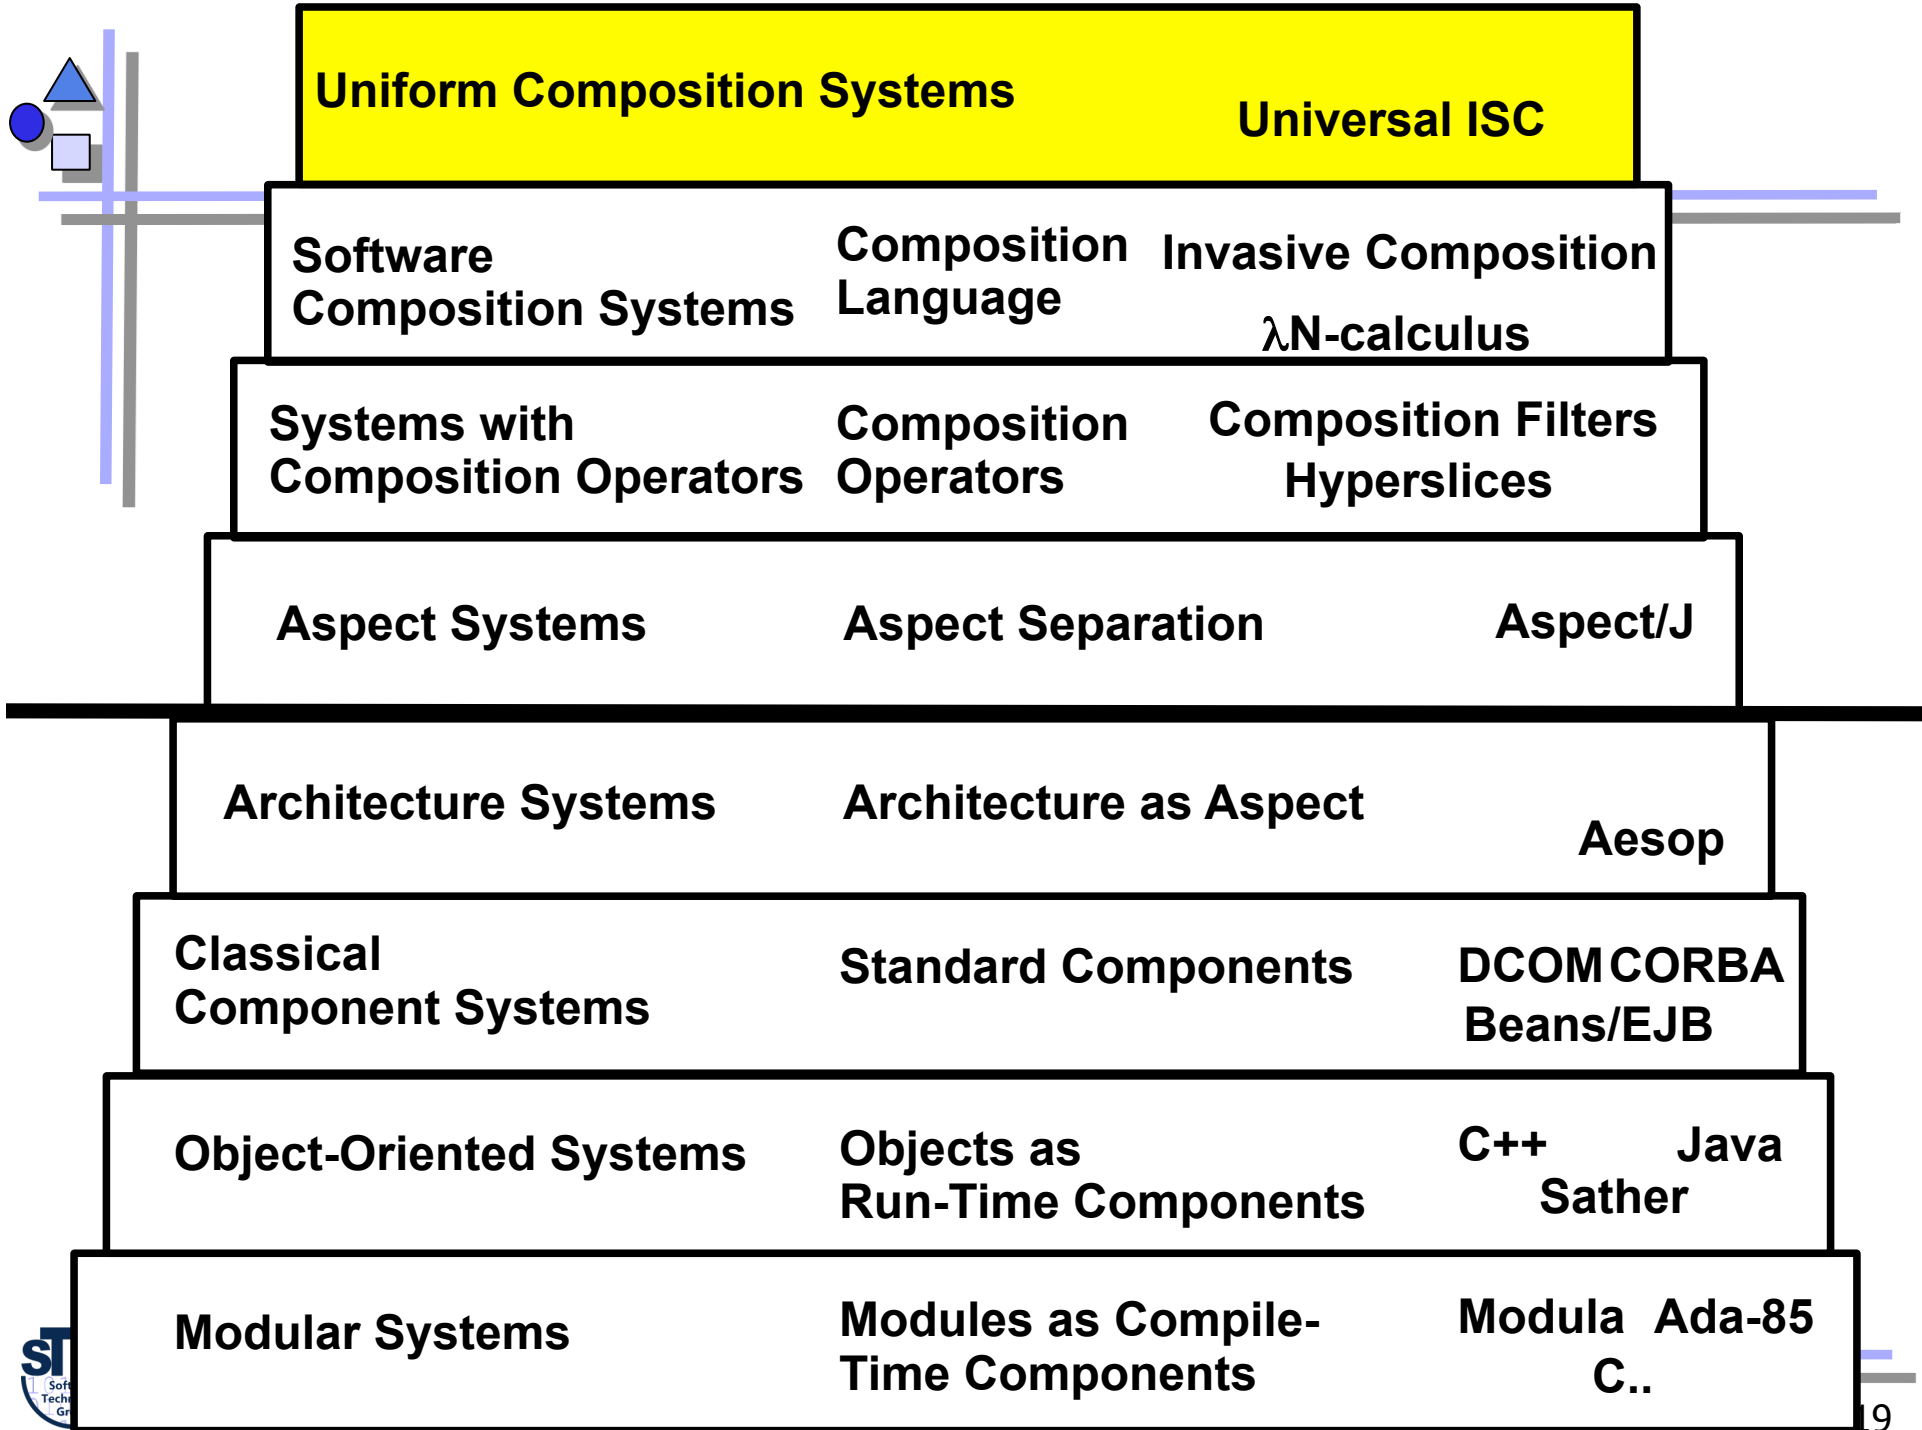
Uniform Composition Systems

Universal ISC

Software Composition Systems

Composition Language

Invasive Composition

$\lambda$N-calculus

Systems with Composition Operators

Composition Operators

Composition Filters Hyperslices

Aspect Systems

Aspect Separation

Aspect/J

Architecture Systems

Architecture as Aspect

Aesop

Classical Component Systems

Standard Components

DCOM CORBA Beans/EJB

Object-Oriented Systems

Objects as Run-Time Components

C++ Java Sather

Modular Systems

Modules as Compile-Time Components

Modula Ada-85 C..

ST

Soft Tech Gr

19